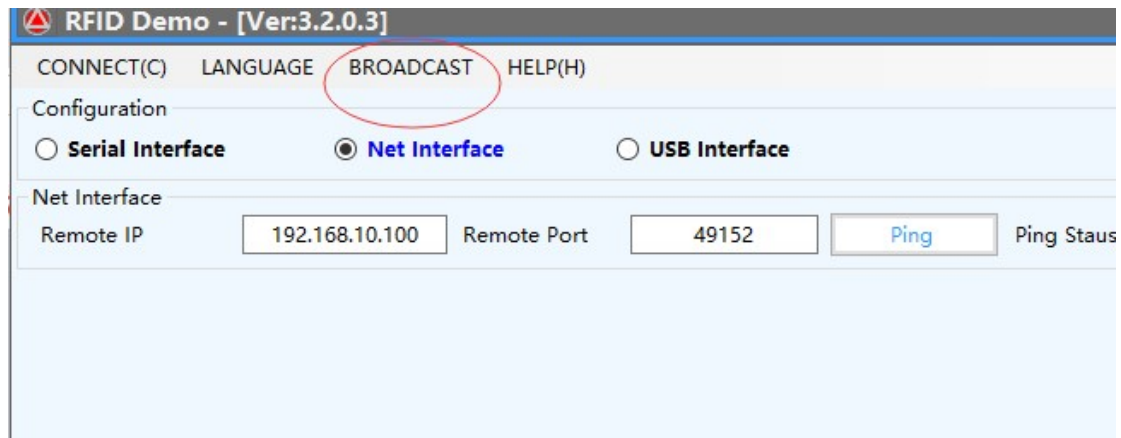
RFID Demo - [Ver:3.2.0.3]

CONNECT(C) LANGUAGE BROADCAST HELP(H)

Configuration

Serial Interface Net Interface USB Interface

Net Interface

Remote IP 192.168.10.100 Remote Port 49152 Ping Ping Staus